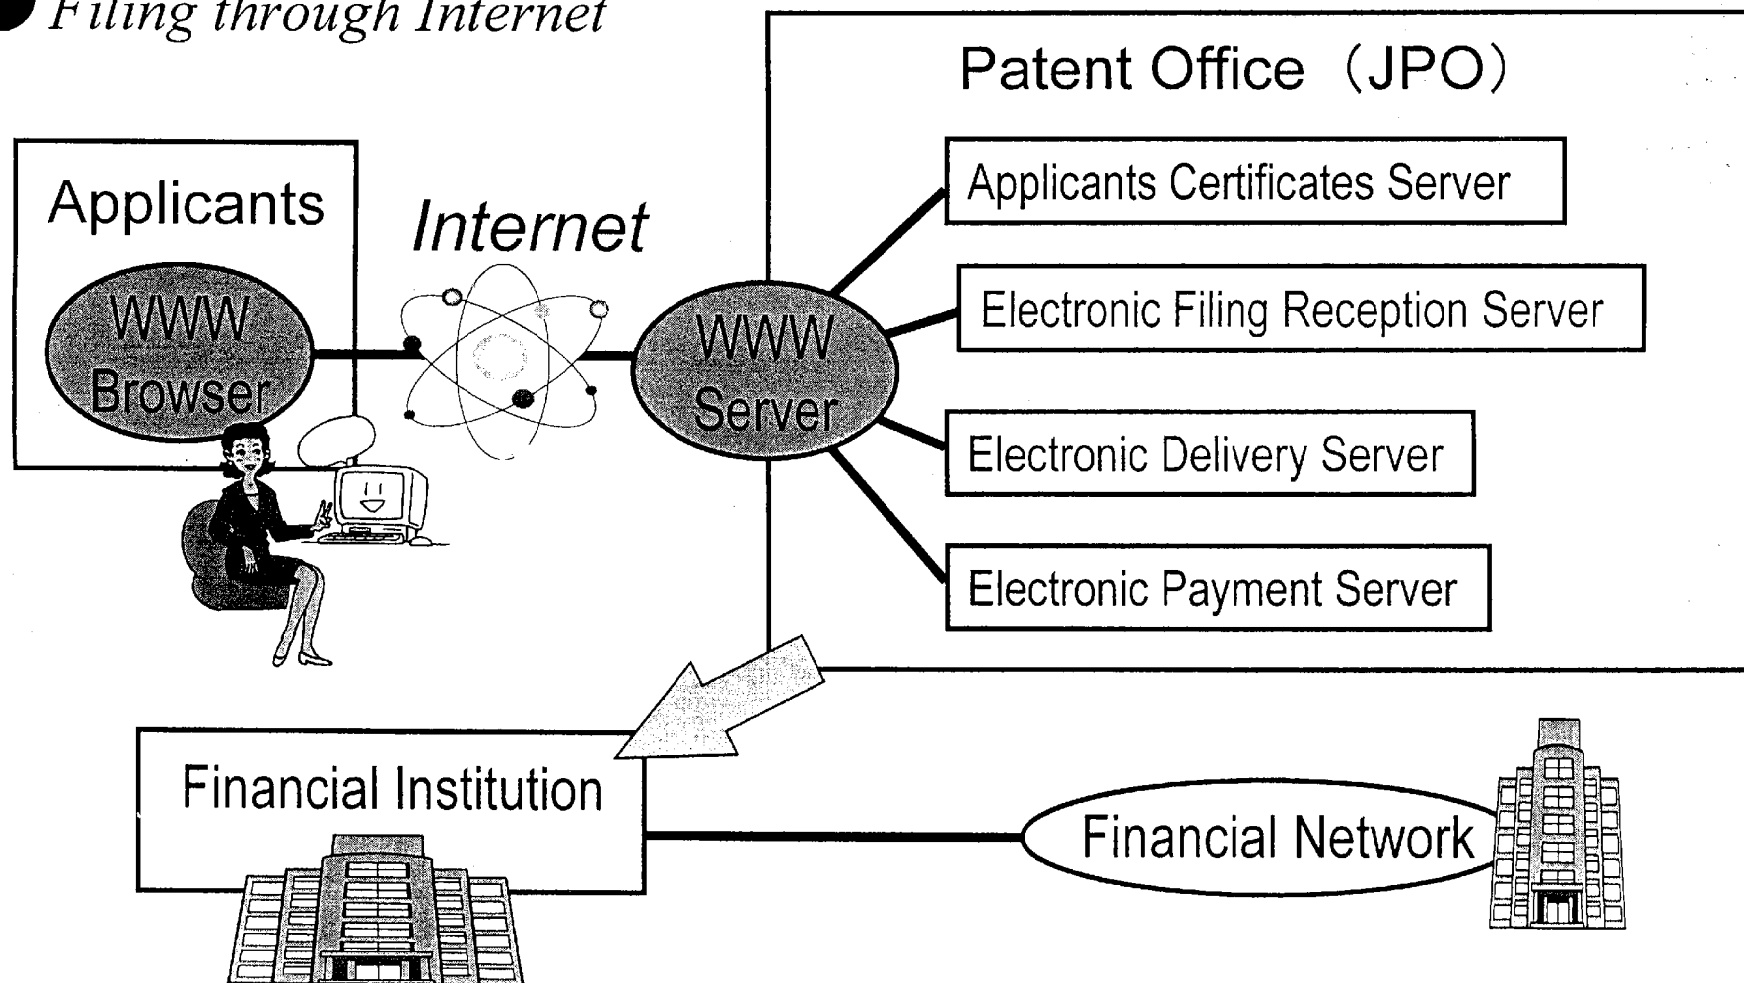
Filing through Internet

Patent Office（JPO）

Applicants

Internet

WWW Browser

WWW Server

Applicants Certificates Server

Electronic Filing Reception Server

Electronic Delivery Server

Electronic Payment Server

Financial Institution

Financial Network